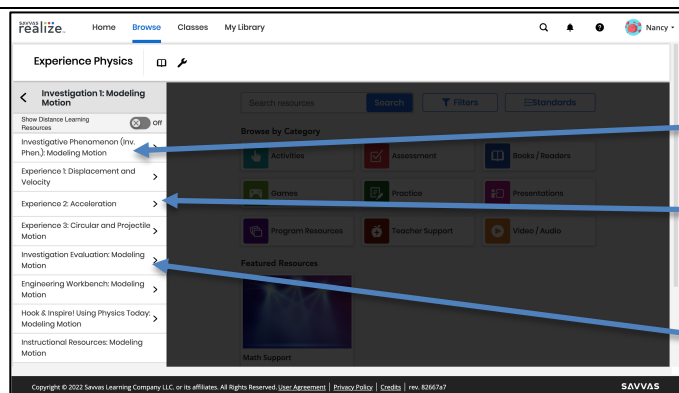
SAVVAS realize.

Home Browse Classes My Library

Nancy

Experience Physics

Investigation 1: Modeling Motion

Show Distance Learning Resources Off

Investigative Phenomenon (Inv. Phen.): Modeling Motion >

Experience 1: Displacement and Velocity >

Experience 2: Acceleration >

Experience 3: Circular and Projectile Motion >

Investigation Evaluation: Modeling Motion >

Engineering Workbench: Modeling Motion >

Hook & Inspire! Using Physics Today: Modeling Motion >

Instructional Resources: Modeling Motion

Search resources Search Filters Standards

Browse by Category

Activities

Assessment

Books / Readers

Games

Practice

Presentations

Program Resources

Teacher Support

Video / Audio

Featured Resources

Math Support

Copyright © 2022 Savvas Learning Company LLC. or its affiliates. All Rights Reserved. User Agreement | Privacy Policy | Credits | rev. 82667a7

SAVVAS